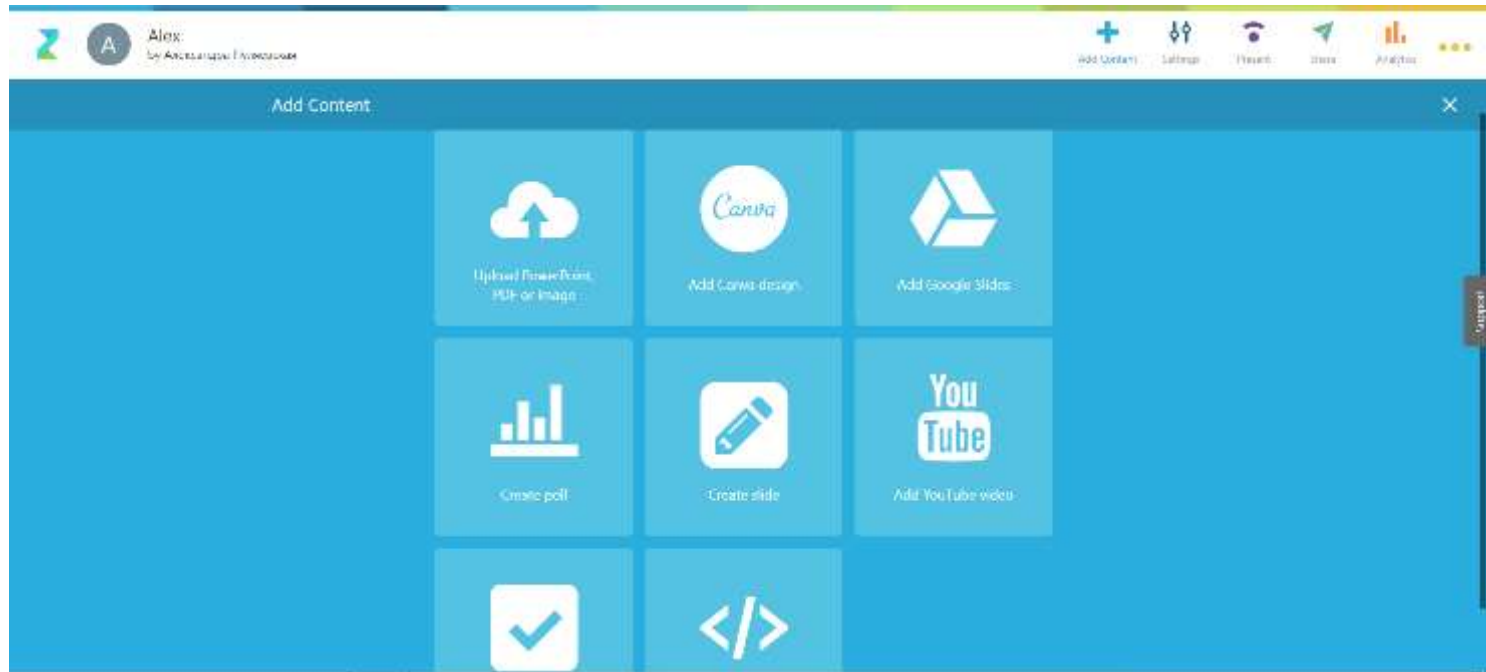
A Alex
by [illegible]

Add Content Settings Present Share Analytics

Add Content

Upload PowerPoint, PDF or Image

Canva
Add Canva design

Add Google Slides

Create poll

Create slide

You Tube
Add YouTube video

Support